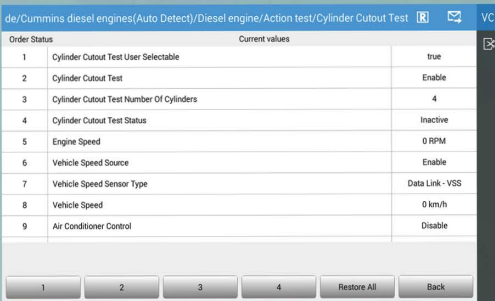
de/Cummins diesel engines(Auto Detect)/Diesel engine/Action test/Cylinder Cutout Test R VC

| Order Status | | Current values |
|---|---|---|
| 1 | Cylinder Cutout Test User Selectable | true |
| 2 | Cylinder Cutout Test | Enable |
| 3 | Cylinder Cutout Test Number Of Cylinders | 4 |
| 4 | Cylinder Cutout Test Status | Inactive |
| 5 | Engine Speed | 0 RPM |
| 6 | Vehicle Speed Source | Enable |
| 7 | Vehicle Speed Sensor Type | Data Link - VSS |
| 8 | Vehicle Speed | 0 km/h |
| 9 | Air Conditioner Control | Disable |

1 2 3 4 Restore All Back